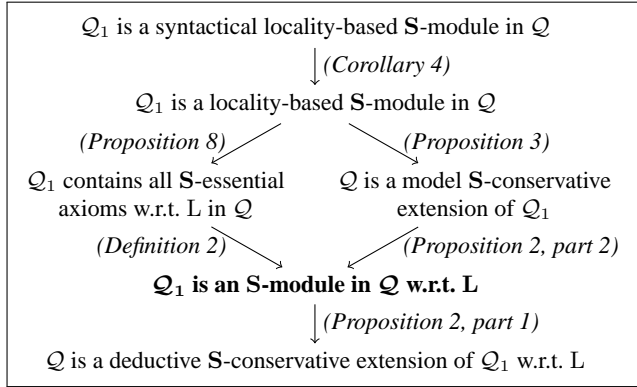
$\mathcal{Q}_1$ is a syntactical locality-based **S**-module in $\mathcal{Q}$

*(Corollary 4)*

$\mathcal{Q}_1$ is a locality-based **S**-module in $\mathcal{Q}$

*(Proposition 8)*

*(Proposition 3)*

$\mathcal{Q}_1$ contains all **S**-essential axioms w.r.t. L in $\mathcal{Q}$

$\mathcal{Q}$ is a model **S**-conservative extension of $\mathcal{Q}_1$

*(Definition 2)*

*(Proposition 2, part 2)*

**$\mathcal{Q}_1$ is an S-module in $\mathcal{Q}$ w.r.t. L**

*(Proposition 2, part 1)*

$\mathcal{Q}$ is a deductive **S**-conservative extension of $\mathcal{Q}_1$ w.r.t. L